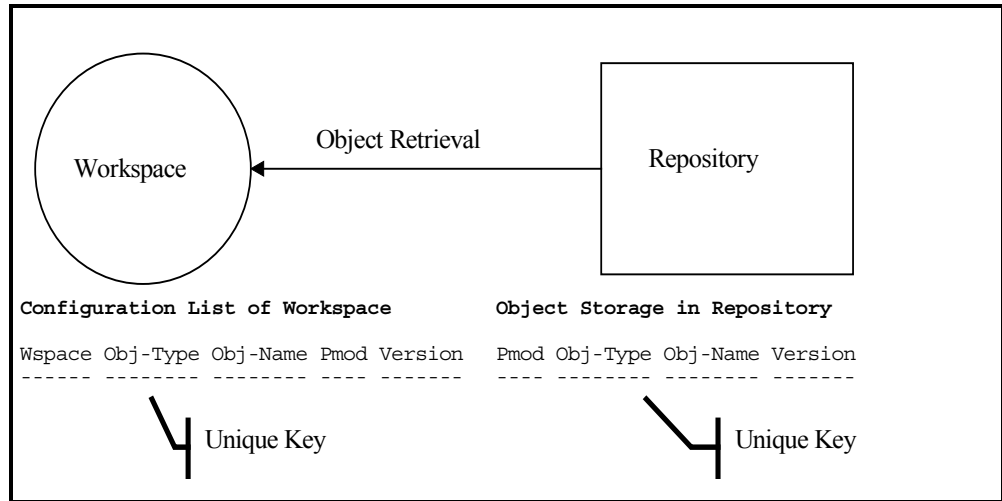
Workspace

Object Retrieval

Repository

Configuration List of Workspace

Wspace Obj-Type Obj-Name Pmod Version
------ -------- -------- ---- -------

Unique Key

Object Storage in Repository

Pmod Obj-Type Obj-Name Version
---- -------- -------- -------

Unique Key